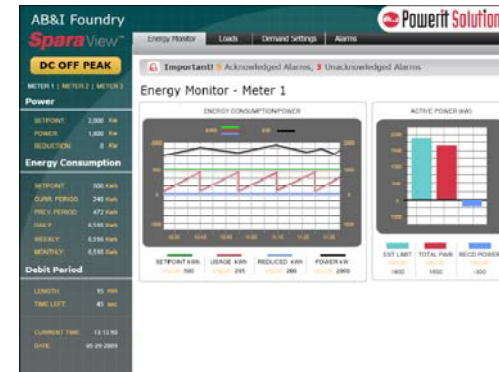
AB&I Foundry

SparaView™

Powerit Solution

Energy Monitor | Loads | Demand Settings | Alarms

DC OFF PEAK

METER 1 | METER 2 | METER 3

Important! 5 Acknowledged Alarms, 3 Unacknowledged Alarms

Energy Monitor - Meter 1

Power

SETPOINT 2,000 KW
POWER 1,600 KW
REDUCTION 0 KW

Energy Consumption

SETPOINT 500 KWh
CURR. PERIOD 240 KWh
PREV. PERIOD 472 KWh
DAILY 6,590 KWh
WEEKLY 6,590 KWh
MONTHLY 6,590 KWh

Debit Period

LENGTH 15 min
TIME LEFT 45 sec

CURRENT TIME 13:13:50
DATE 05-29-2009

ENERGY CONSUMPTION/POWER

KWh KW

| SETPOINT KWh | USAGE KWh | REDUCED KWh | POWER KW |
|---|---|---|---|
| VALUE 500 | VALUE 295 | VALUE 280 | VALUE 2000 |

ACTIVE POWER (kW)

| EST LIMIT | TOTAL PWR | RECO POWER |
|---|---|---|
| 1800 | 1600 | -300 |